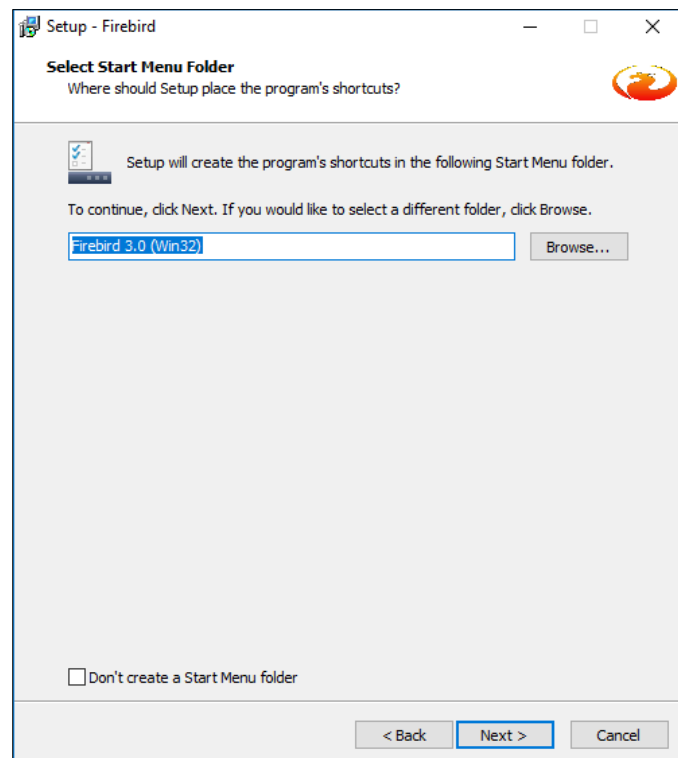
Setup - Firebird

Select Start Menu Folder
Where should Setup place the program's shortcuts?

Setup will create the program's shortcuts in the following Start Menu folder.

To continue, click Next. If you would like to select a different folder, click Browse.

Firebird 3.0 (Win32)

Browse...

Don't create a Start Menu folder

< Back

Next >

Cancel